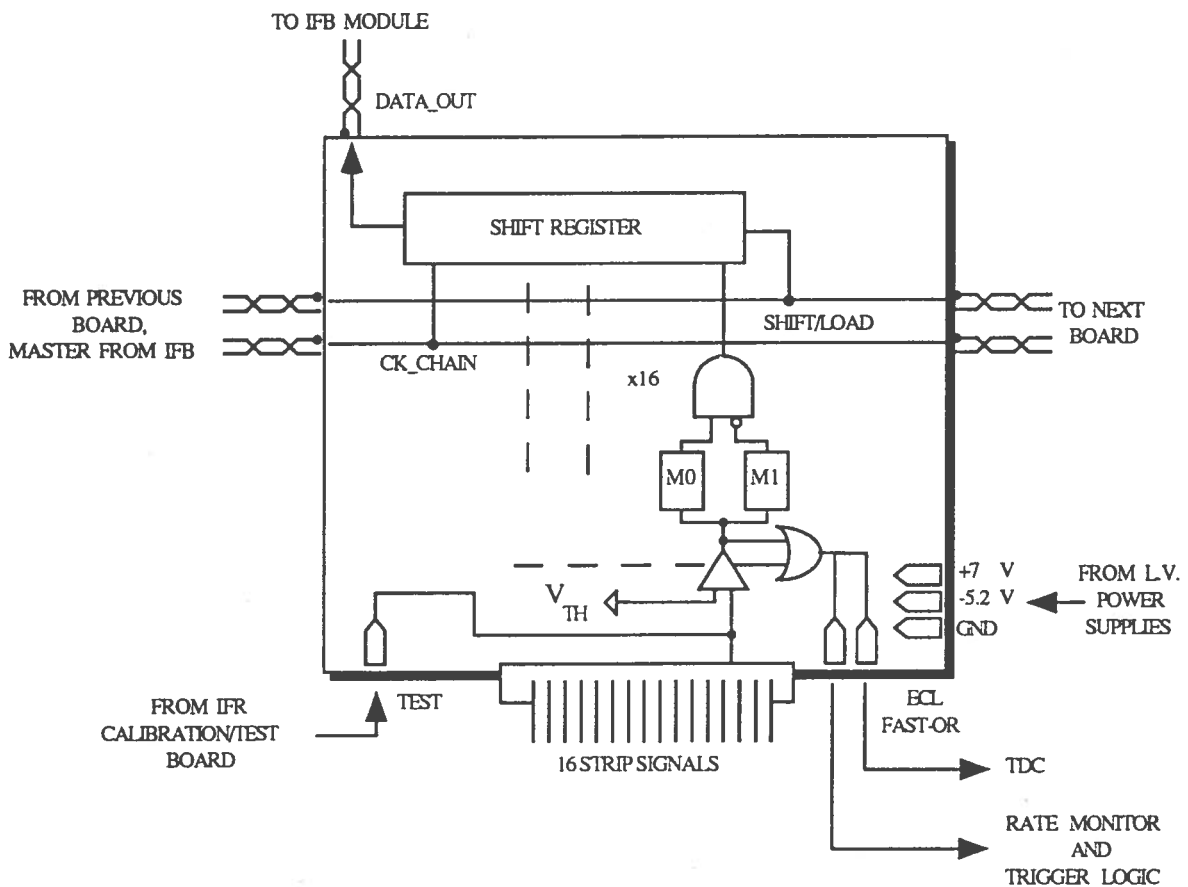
TO IFB MODULE

DATA_OUT

SHIFT REGISTER

FROM PREVIOUS BOARD, MASTER FROM IFB

SHIFT/LOAD

TO NEXT BOARD

CK_CHAIN

x16

M0

M1

+7 V
-5.2 V
GND

FROM L.V. POWER SUPPLIES

$V_{TH}$

TEST

FROM IFR CALIBRATION/TEST BOARD

16 STRIP SIGNALS

ECL FAST-OR

TDC

RATE MONITOR AND TRIGGER LOGIC